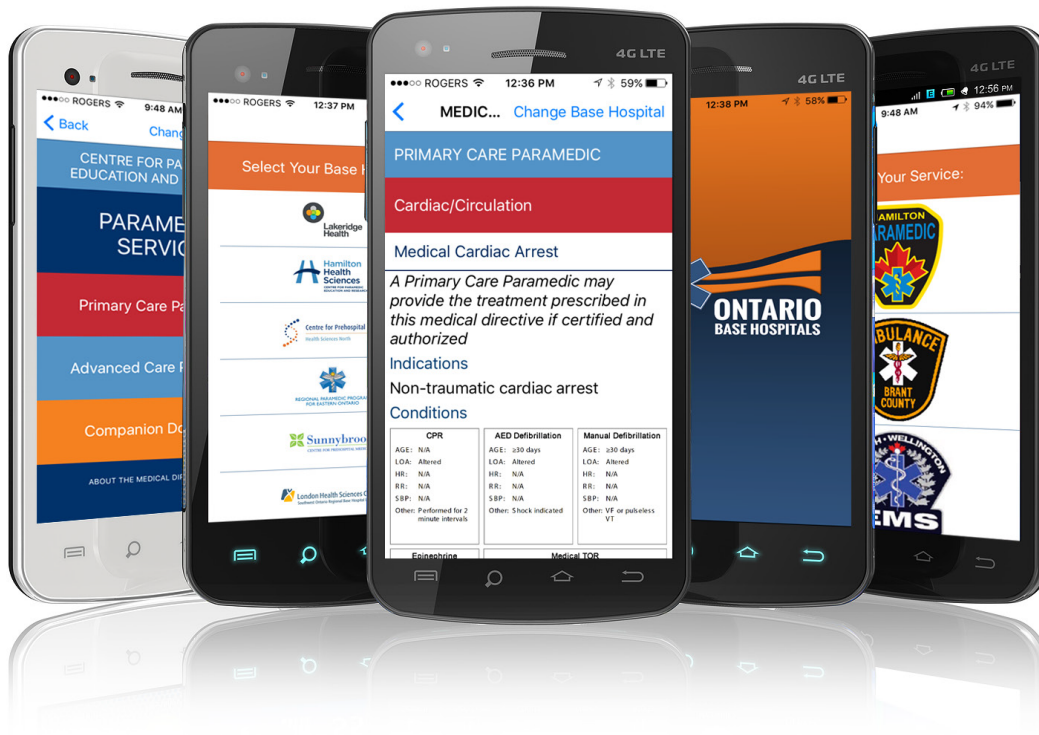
●●●○○ ROGERS 9:48 AM

Back Chang

CENTRE FOR PA EDUCATION AND

PARAME SERVIC

Primary Care Pa

Advanced Care P

Companion Do

ABOUT THE MEDICAL DI

●●●○○ ROGERS 12:37 PM

Select Your Base H

Lakeridge Health

Hamilton Health Sciences

Centre for Prehospital

REGIONAL PARAMEDIC PROGRAM FOR EASTERN ONTARIO

Sunnybroo

London Health Sciences C

4G LTE

●●●○○ ROGERS 12:36 PM 59%

MEDIC... Change Base Hospital

PRIMARY CARE PARAMEDIC

Cardiac/Circulation

Medical Cardiac Arrest

A Primary Care Paramedic may provide the treatment prescribed in this medical directive if certified and authorized

Indications

Non-traumatic cardiac arrest

Conditions

| CPR | AED Defibrillation | Manual Defibrillation |
|---|---|---|
| AGE: N/A | AGE: ≥30 days | AGE: ≥30 days |
| LOA: Altered | LOA: Altered | LOA: Altered |
| HR: N/A | HR: N/A | HR: N/A |
| RR: N/A | RR: N/A | RR: N/A |
| SBP: N/A | SBP: N/A | SBP: N/A |
| Other: Performed for 2 minute intervals | Other: Shock indicated | Other: VF or pulseless VT |

Epinephrine

Medical TOR

4G LTE

12:38 PM 58%

ONTARIO BASE HOSPITALS

4G LTE

9:48 AM 12:56 PM 94%

Your Service:

HAMILTON PARAMEDIC

AMBULANCE BRANT COUNTY

H - WELLINGTON EMS